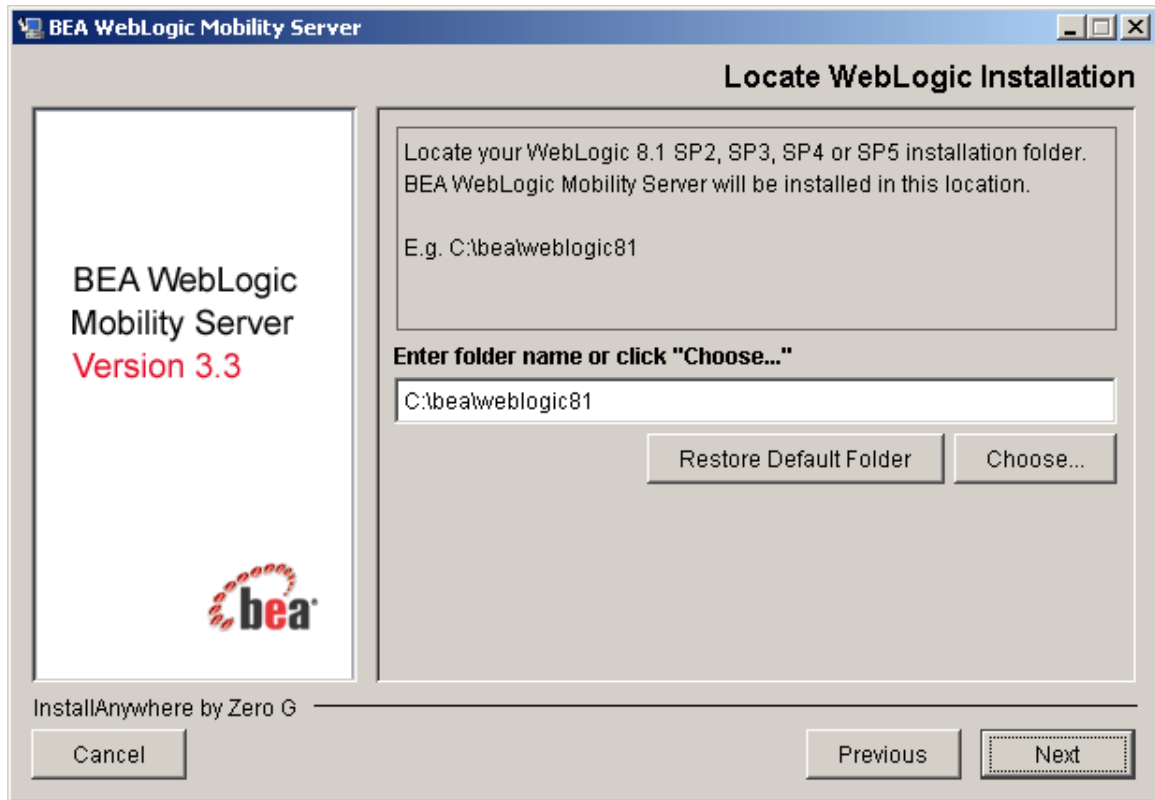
BEA WebLogic Mobility Server

Locate WebLogic Installation

BEA WebLogic Mobility Server Version 3.3

bea

Locate your WebLogic 8.1 SP2, SP3, SP4 or SP5 installation folder. BEA WebLogic Mobility Server will be installed in this location.

E.g. C:\bea\weblogic81

Enter folder name or click "Choose..."

C:\bea\weblogic81

Restore Default Folder

Choose...

InstallAnywhere by Zero G

Cancel

Previous

Next